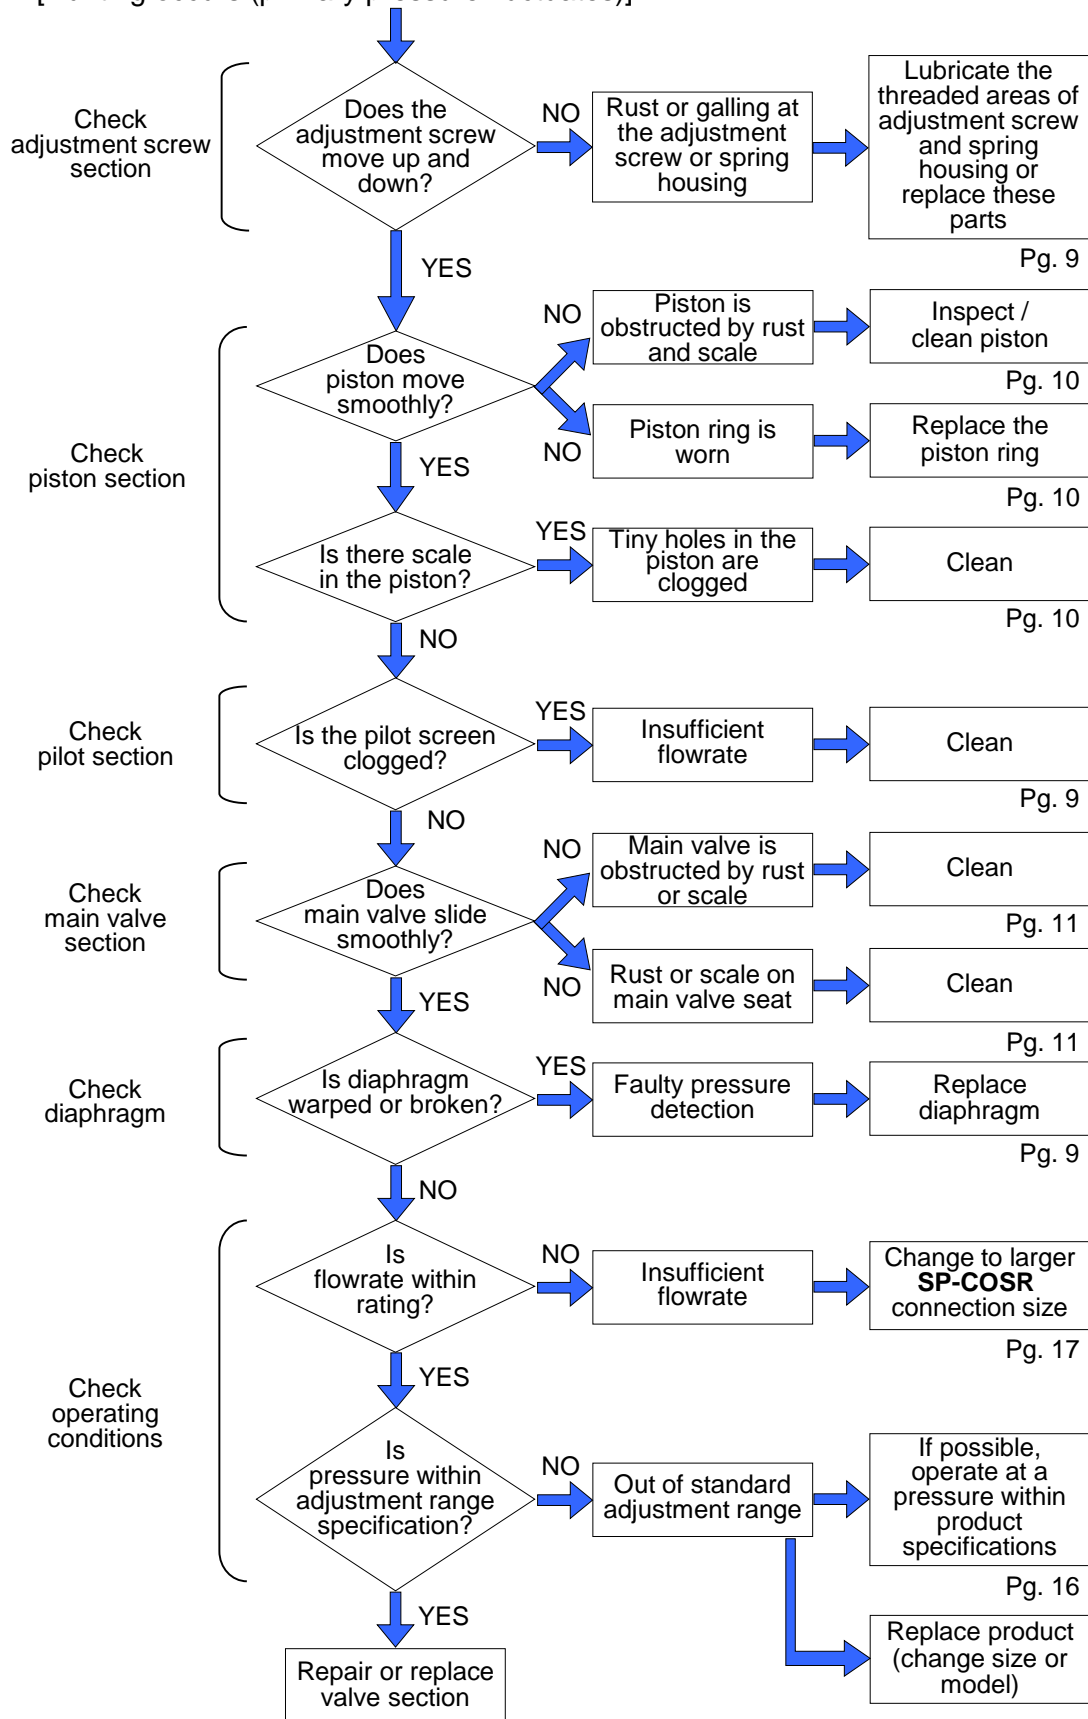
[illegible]

Check adjustment screw section

Does the adjustment screw move up and down?

NO

Rust or galling at the adjustment screw or spring housing

Lubricate the threaded areas of adjustment screw and spring housing or replace these parts

Pg. 9

YES

Check piston section

Does piston move smoothly?

NO

Piston is obstructed by rust and scale

Inspect / clean piston

Pg. 10

NO

Piston ring is worn

Replace the piston ring

Pg. 10

YES

Is there scale in the piston?

YES

Tiny holes in the piston are clogged

Clean

Pg. 10

NO

Check pilot section

Is the pilot screen clogged?

YES

Insufficient flowrate

Clean

Pg. 9

NO

Check main valve section

Does main valve slide smoothly?

NO

Main valve is obstructed by rust or scale

Clean

Pg. 11

NO

Rust or scale on main valve seat

Clean

Pg. 11

YES

Check diaphragm

Is diaphragm warped or broken?

YES

Faulty pressure detection

Replace diaphragm

Pg. 9

NO

Check operating conditions

Is flowrate within rating?

NO

Insufficient flowrate

Change to larger **SP-COSR** connection size

Pg. 17

YES

Is pressure within adjustment range specification?

NO

Out of standard adjustment range

If possible, operate at a pressure within product specifications

Pg. 16

Replace product (change size or model)

YES

Repair or replace valve section